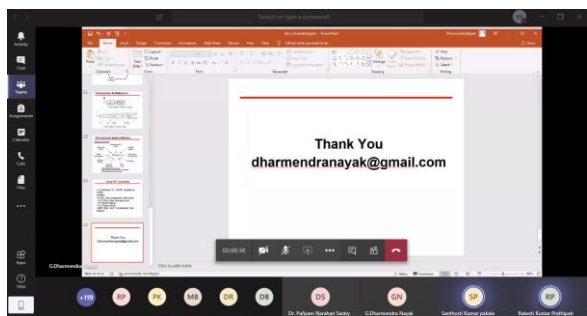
Search or type a command

Activity

Chat

Teams

Assignments

Calendar

Calls

Files

...

Apps

Help

Thank You
dharmendranayak@gmail.com

Click to add notes

G.Dharmendra Nayak

02:08:38

+119

RP

PK

MB

DR

DB

DS
Dr. Pallyam Narahari Sastry

GN
G.Dharmendra Nayak

SP
Santhosh Kumar pakala

RP
Rakesh Kumar Prathipati